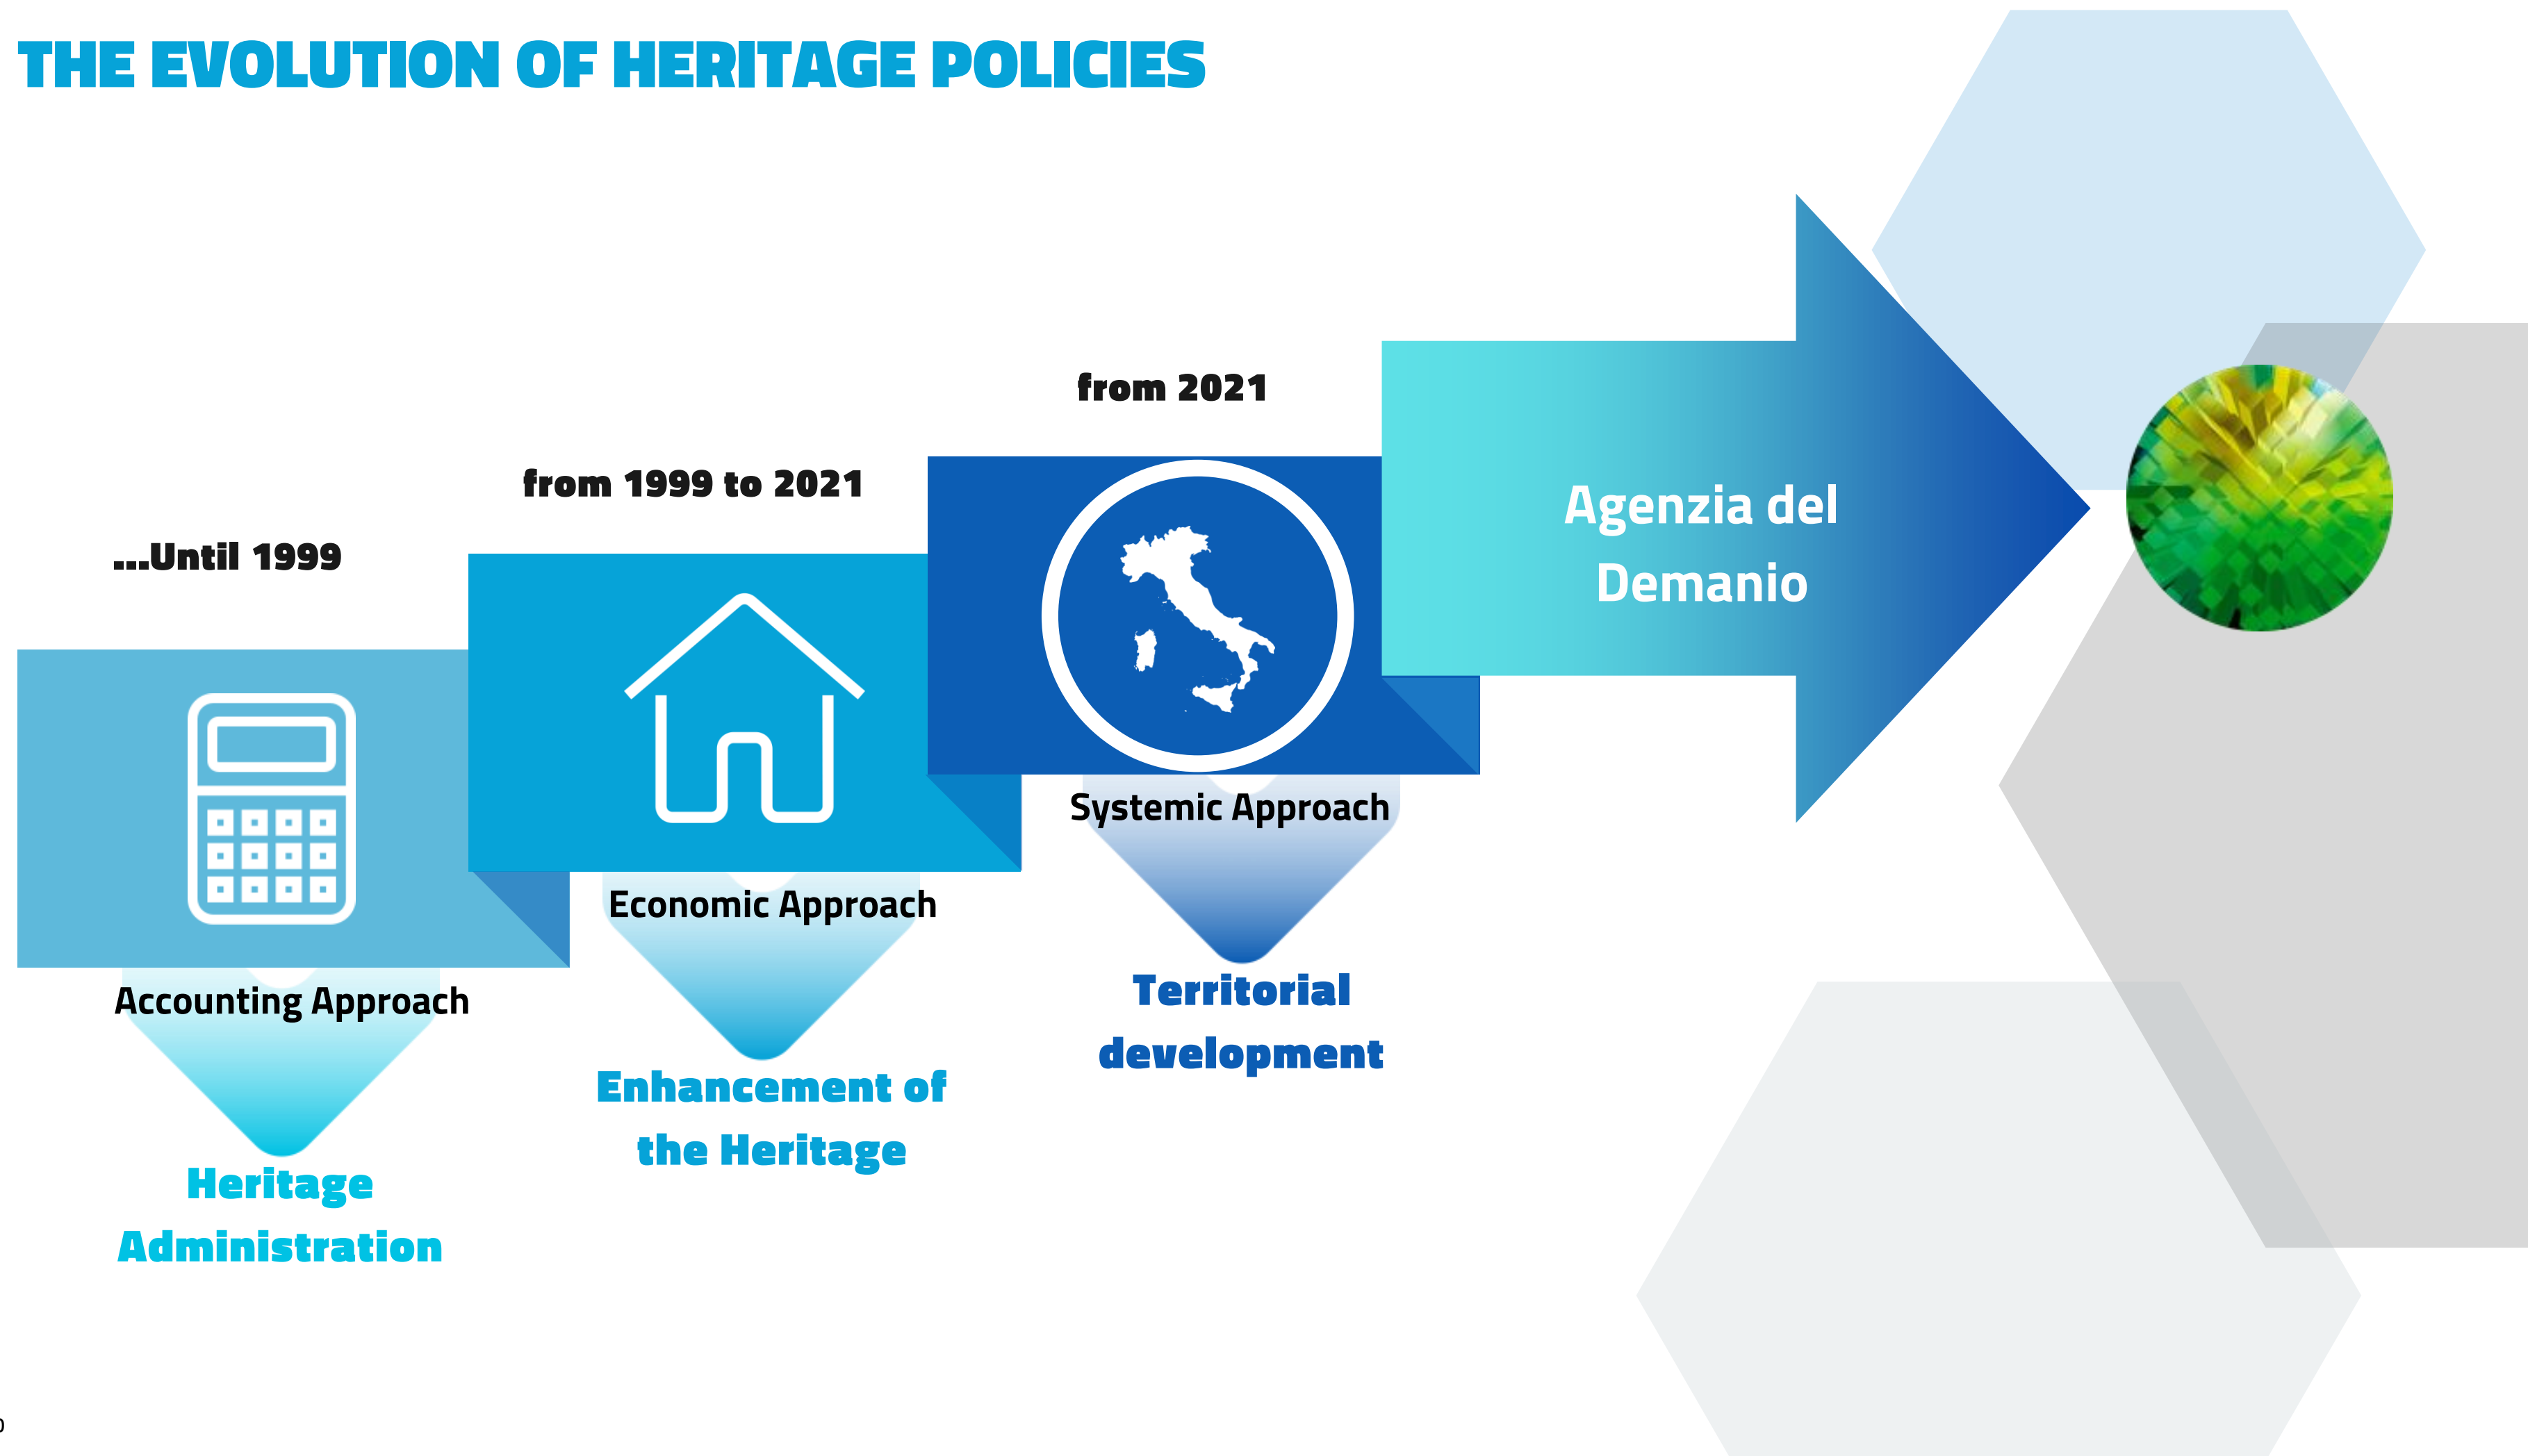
THE EVOLUTION OF HERITAGE POLICIES

...Until 1999

Accounting Approach

Heritage Administration

from 1999 to 2021

Economic Approach

Enhancement of the Heritage

from 2021

Systemic Approach

Territorial development

Agenzia del Demanio